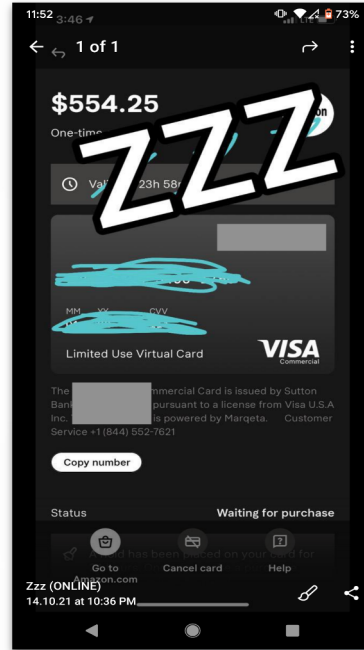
11:52 3:46

73%

1 of 1

$554.25

One-time

ZZZ

Val 23h 58

MM YY CVV

Limited Use Virtual Card

VISA
Commercial

The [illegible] Commercial Card is issued by Sutton Bank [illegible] pursuant to a license from Visa U.S.A Inc. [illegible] is powered by Marqeta. Customer Service +1 (844) 552-7621

Copy number

Status

Waiting for purchase

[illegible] has been placed on your card for

Go to Amazon.com

Cancel card

Help

Zzz (ONLINE)
14.10.21 at 10:36 PM